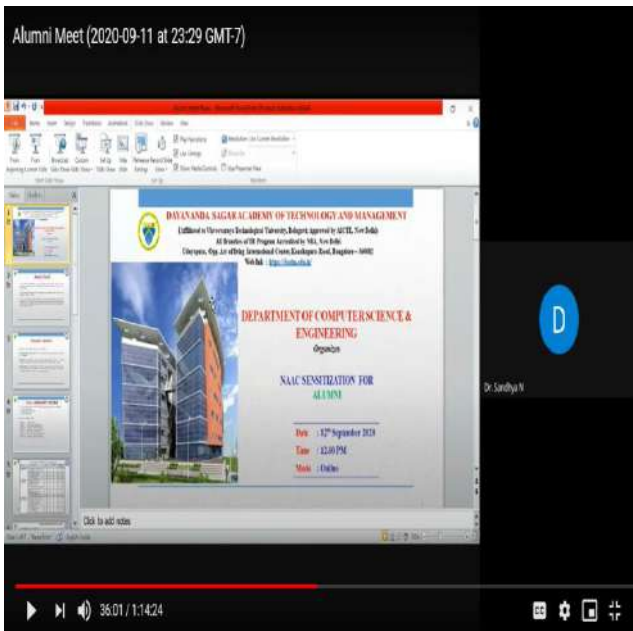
Alumni Meet (2020-09-11 at 23:29 GMT-7)

DAYANANDA SAGAR ACADEMY OF TECHNOLOGY AND MANAGEMENT

(Affiliated to Visvesvaraya Technological University, Belagavi, Approved by AICTE, New Delhi)
All Branches of UG Program Accredited by NBA, New Delhi
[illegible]
Web link : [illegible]

DEPARTMENT OF COMPUTER SCIENCE & ENGINEERING

Organizes

NAAC SENSITIZATION FOR ALUMNI

Date : 12th September 2020
Time : 12.00 PM
Mode : Online

Click to add notes

D

Dr. Sandhya N

36:01 / 1:14:24